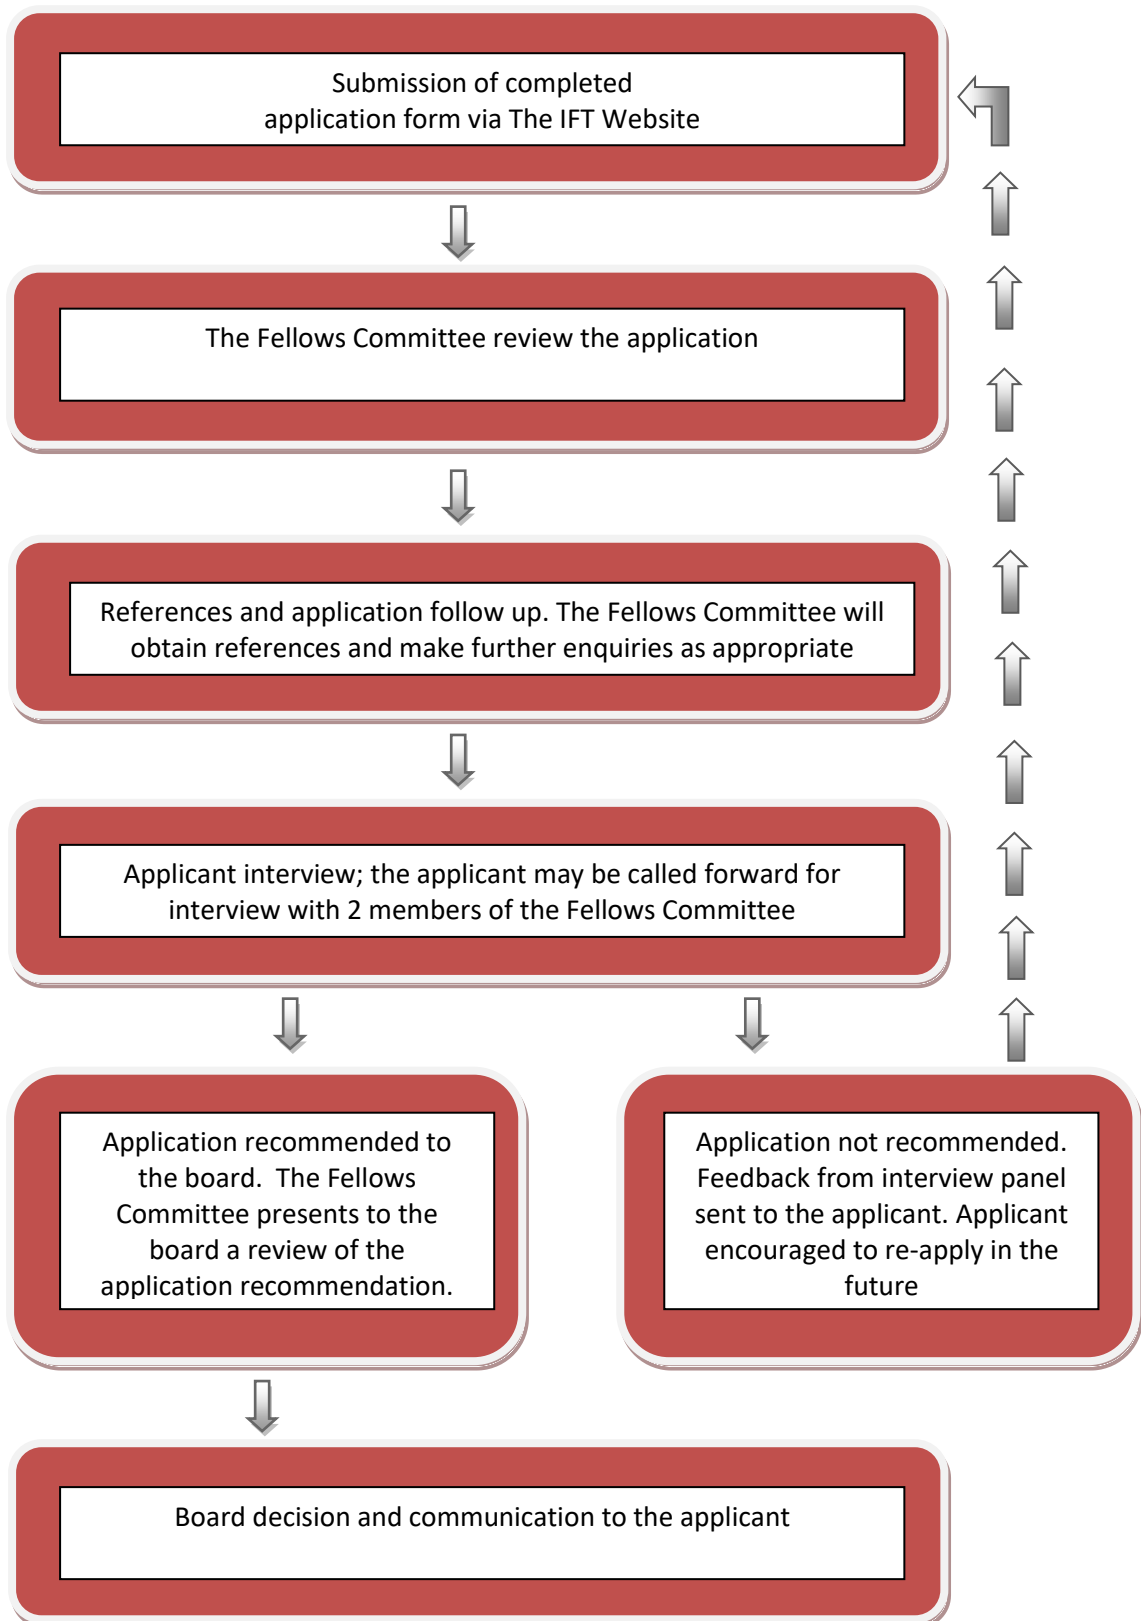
Submission of completed application form via The IFT Website

The Fellows Committee review the application

References and application follow up. The Fellows Committee will obtain references and make further enquiries as appropriate

Applicant interview; the applicant may be called forward for interview with 2 members of the Fellows Committee

Application recommended to the board. The Fellows Committee presents to the board a review of the application recommendation.

Application not recommended. Feedback from interview panel sent to the applicant. Applicant encouraged to re-apply in the future

Board decision and communication to the applicant